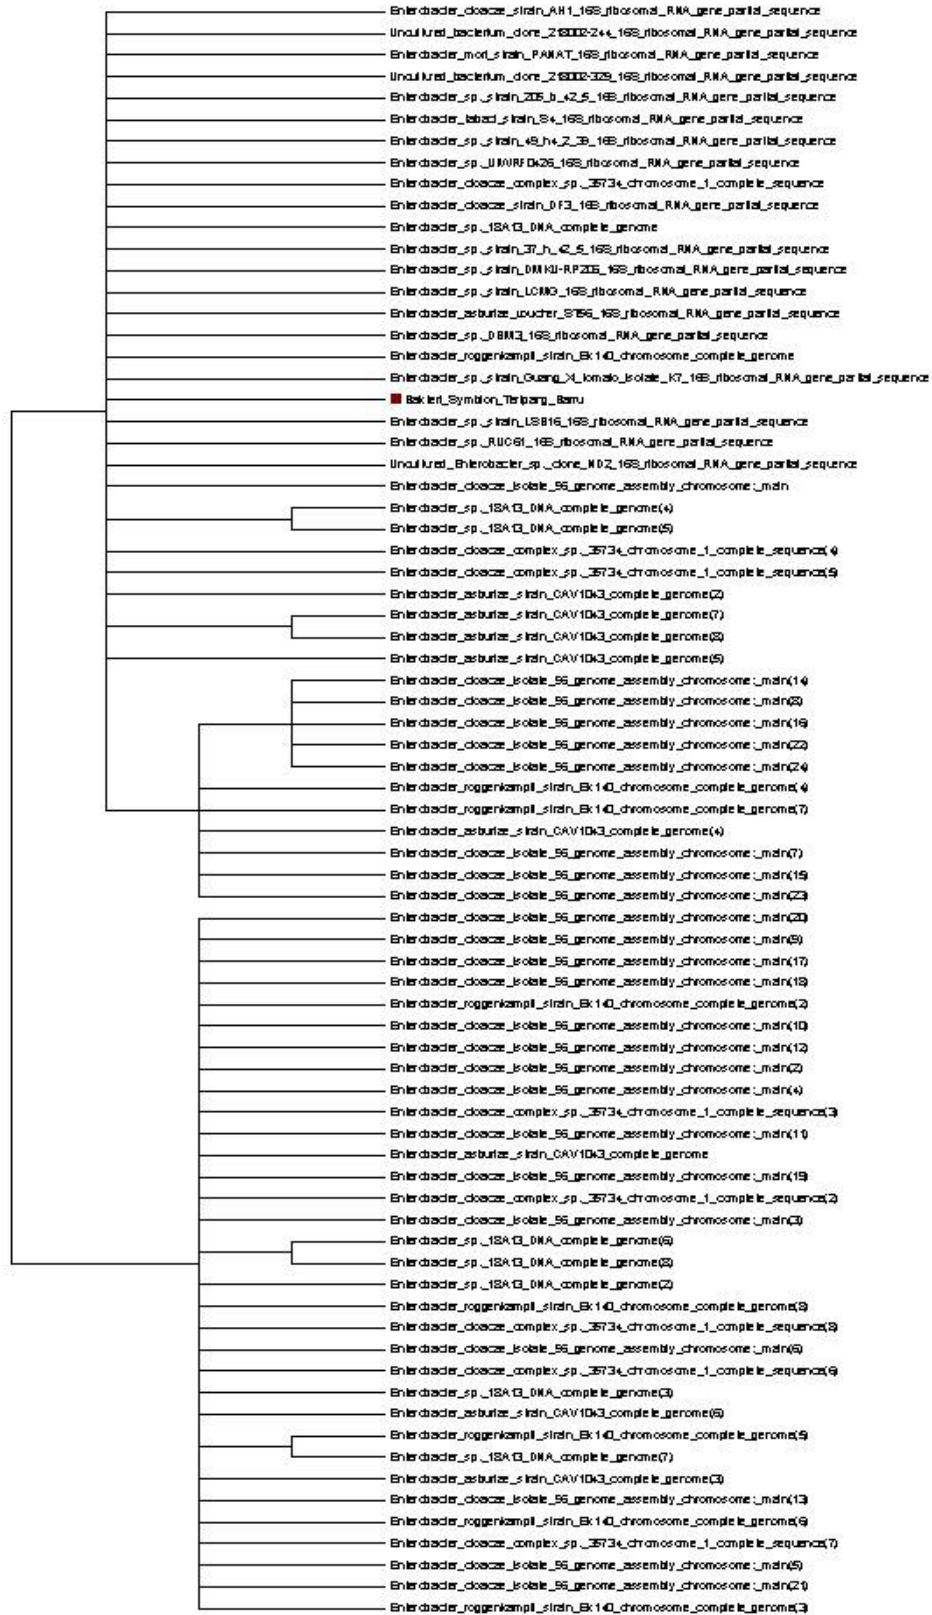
Enterobacter_cloacae_strain_AH1_16S_ribosomal_RNA_gene_partial_sequence
Uncultured_bacterium_clone_218002-244_16S_ribosomal_RNA_gene_partial_sequence
Enterobacter_mori_strain_PANAT_16S_ribosomal_RNA_gene_partial_sequence
Uncultured_bacterium_clone_218002-329_16S_ribosomal_RNA_gene_partial_sequence
Enterobacter_sp._strain_205_b_42_5_16S_ribosomal_RNA_gene_partial_sequence
Enterobacter_tabaci_strain_S4_16S_ribosomal_RNA_gene_partial_sequence
Enterobacter_sp._strain_49_h4_2_38_16S_ribosomal_RNA_gene_partial_sequence
Enterobacter_sp._UMVRFDk26_16S_ribosomal_RNA_gene_partial_sequence
Enterobacter_cloacae_complex_sp._3573+_chromosome_1_complete_sequence
Enterobacter_cloacae_strain_DF3_16S_ribosomal_RNA_gene_partial_sequence
Enterobacter_sp._18A13_DNA_complete_genome
Enterobacter_sp._strain_37_h_42_5_16S_ribosomal_RNA_gene_partial_sequence
Enterobacter_sp._strain_DMKU-RP206_16S_ribosomal_RNA_gene_partial_sequence
Enterobacter_sp._strain_LCMG_16S_ribosomal_RNA_gene_partial_sequence
Enterobacter_asburiae_voucher_S156_16S_ribosomal_RNA_gene_partial_sequence
Enterobacter_sp._DBM3_16S_ribosomal_RNA_gene_partial_sequence
Enterobacter_roggenkampii_strain_Ek140_chromosome_complete_genome
Enterobacter_sp._strain_Guang_X_tomato_isolate_K7_16S_ribosomal_RNA_gene_partial_sequence
Bakteri_Symbion_Teripang_Baru
Enterobacter_sp._strain_LS816_16S_ribosomal_RNA_gene_partial_sequence
Enterobacter_sp._RUC61_16S_ribosomal_RNA_gene_partial_sequence
Uncultured_Enterobacter_sp._clone_MDZ_16S_ribosomal_RNA_gene_partial_sequence
Enterobacter_cloacae_isolate_56_genome_assembly_chromosome_:_main
Enterobacter_sp._18A13_DNA_complete_genome(4)
Enterobacter_sp._18A13_DNA_complete_genome(5)
Enterobacter_cloacae_complex_sp._3573+_chromosome_1_complete_sequence(4)
Enterobacter_cloacae_complex_sp._3573+_chromosome_1_complete_sequence(5)
Enterobacter_asburiae_strain_CAV1043_complete_genome(2)
Enterobacter_asburiae_strain_CAV1043_complete_genome(7)
Enterobacter_asburiae_strain_CAV1043_complete_genome(8)
Enterobacter_asburiae_strain_CAV1043_complete_genome(5)
Enterobacter_cloacae_isolate_56_genome_assembly_chromosome_:_main(14)
Enterobacter_cloacae_isolate_56_genome_assembly_chromosome_:_main(8)
Enterobacter_cloacae_isolate_56_genome_assembly_chromosome_:_main(16)
Enterobacter_cloacae_isolate_56_genome_assembly_chromosome_:_main(22)
Enterobacter_cloacae_isolate_56_genome_assembly_chromosome_:_main(24)
Enterobacter_roggenkampii_strain_Ek140_chromosome_complete_genome(4)
Enterobacter_roggenkampii_strain_Ek140_chromosome_complete_genome(7)
Enterobacter_asburiae_strain_CAV1043_complete_genome(4)
Enterobacter_cloacae_isolate_56_genome_assembly_chromosome_:_main(7)
Enterobacter_cloacae_isolate_56_genome_assembly_chromosome_:_main(15)
Enterobacter_cloacae_isolate_56_genome_assembly_chromosome_:_main(23)
Enterobacter_cloacae_isolate_56_genome_assembly_chromosome_:_main(20)
Enterobacter_cloacae_isolate_56_genome_assembly_chromosome_:_main(9)
Enterobacter_cloacae_isolate_56_genome_assembly_chromosome_:_main(17)
Enterobacter_cloacae_isolate_56_genome_assembly_chromosome_:_main(18)
Enterobacter_roggenkampii_strain_Ek140_chromosome_complete_genome(2)
Enterobacter_cloacae_isolate_56_genome_assembly_chromosome_:_main(10)
Enterobacter_cloacae_isolate_56_genome_assembly_chromosome_:_main(12)
Enterobacter_cloacae_isolate_56_genome_assembly_chromosome_:_main(2)
Enterobacter_cloacae_isolate_56_genome_assembly_chromosome_:_main(4)
Enterobacter_cloacae_complex_sp._3573+_chromosome_1_complete_sequence(3)
Enterobacter_cloacae_isolate_56_genome_assembly_chromosome_:_main(11)
Enterobacter_asburiae_strain_CAV1043_complete_genome
Enterobacter_cloacae_isolate_56_genome_assembly_chromosome_:_main(19)
Enterobacter_cloacae_complex_sp._3573+_chromosome_1_complete_sequence(2)
Enterobacter_cloacae_isolate_56_genome_assembly_chromosome_:_main(3)
Enterobacter_sp._18A13_DNA_complete_genome(6)
Enterobacter_sp._18A13_DNA_complete_genome(8)
Enterobacter_sp._18A13_DNA_complete_genome(2)
Enterobacter_roggenkampii_strain_Ek140_chromosome_complete_genome(8)
Enterobacter_cloacae_complex_sp._3573+_chromosome_1_complete_sequence(8)
Enterobacter_cloacae_isolate_56_genome_assembly_chromosome_:_main(6)
Enterobacter_cloacae_complex_sp._3573+_chromosome_1_complete_sequence(6)
Enterobacter_sp._18A13_DNA_complete_genome(3)
Enterobacter_asburiae_strain_CAV1043_complete_genome(6)
Enterobacter_roggenkampii_strain_Ek140_chromosome_complete_genome(5)
Enterobacter_sp._18A13_DNA_complete_genome(7)
Enterobacter_asburiae_strain_CAV1043_complete_genome(3)
Enterobacter_cloacae_isolate_56_genome_assembly_chromosome_:_main(13)
Enterobacter_roggenkampii_strain_Ek140_chromosome_complete_genome(6)
Enterobacter_cloacae_complex_sp._3573+_chromosome_1_complete_sequence(7)
Enterobacter_cloacae_isolate_56_genome_assembly_chromosome_:_main(5)
Enterobacter_cloacae_isolate_56_genome_assembly_chromosome_:_main(21)
Enterobacter_roggenkampii_strain_Ek140_chromosome_complete_genome(3)